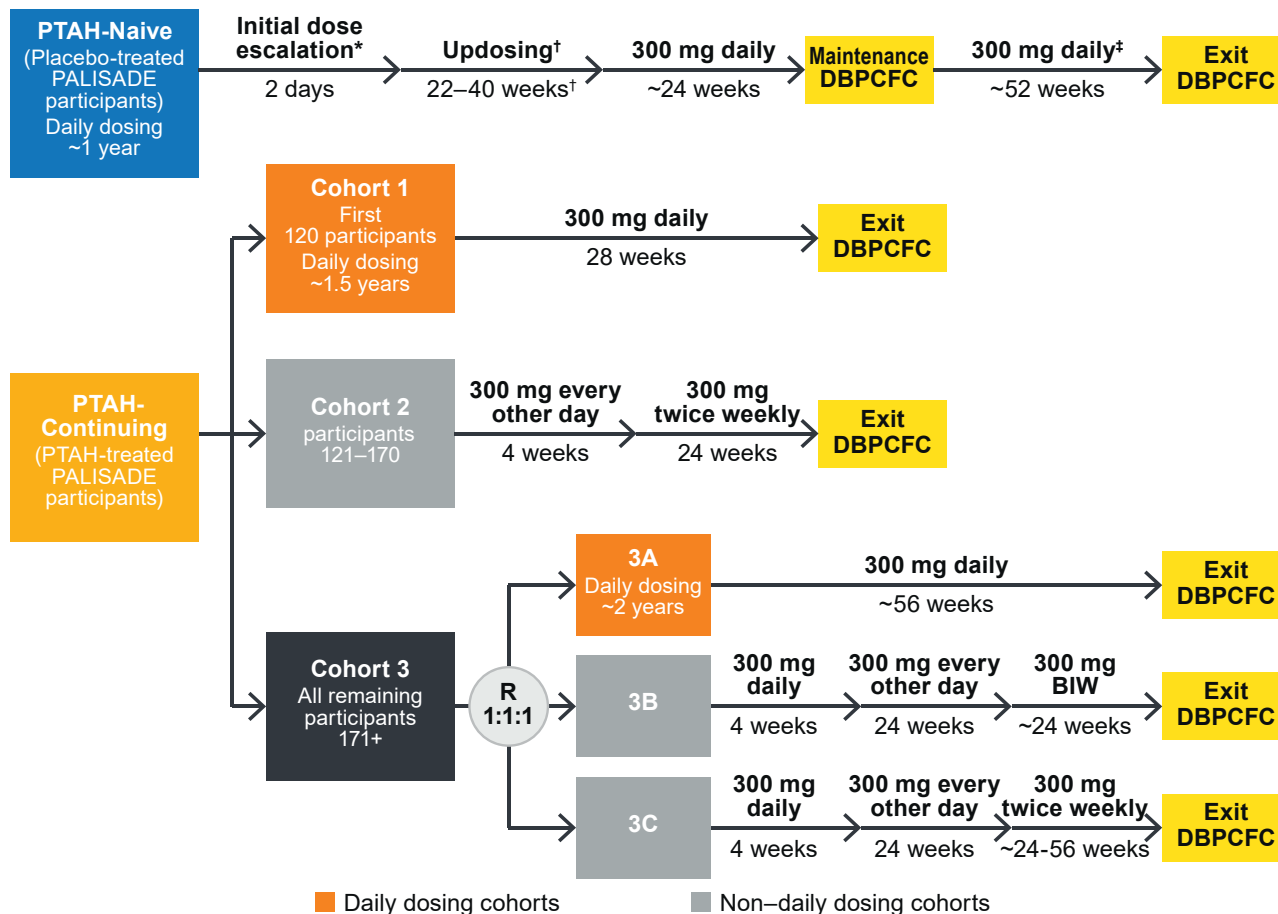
PTAH-Naive
(Placebo-treated PALISADE participants)
Daily dosing
~1 year

Initial dose escalation*
2 days

Updosing†
22–40 weeks†

300 mg daily
~24 weeks

Maintenance DBPCFC

300 mg daily‡
~52 weeks

Exit DBPCFC

PTAH-Continuing
(PTAH-treated PALISADE participants)

Cohort 1
First 120 participants
Daily dosing
~1.5 years

300 mg daily
28 weeks

Exit DBPCFC

Cohort 2
participants 121–170

300 mg every other day
4 weeks

300 mg twice weekly
24 weeks

Exit DBPCFC

Cohort 3
All remaining participants
171+

R
1:1:1

3A
Daily dosing
~2 years

300 mg daily
~56 weeks

Exit DBPCFC

3B

300 mg daily
4 weeks

300 mg every other day
24 weeks

300 mg BIW
~24 weeks

Exit DBPCFC

3C

300 mg daily
4 weeks

300 mg every other day
24 weeks

300 mg twice weekly
~24-56 weeks

Exit DBPCFC

Daily dosing cohorts
Non–daily dosing cohorts